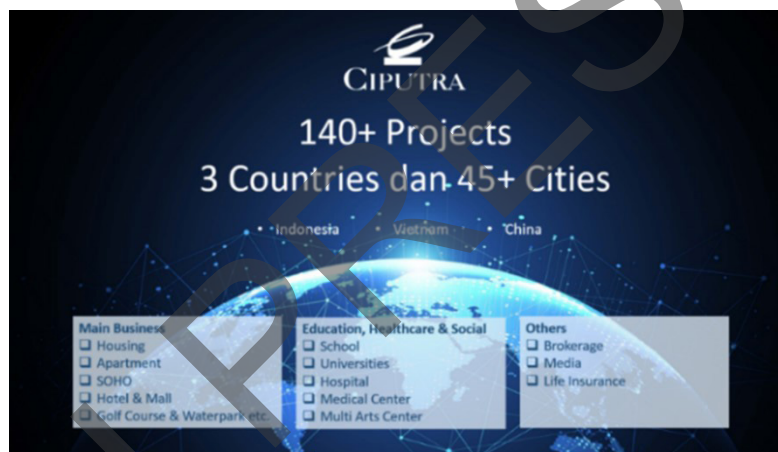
CIPUTRA

140+ Projects
3 Countries dan 45+ Cities

• Indonesia • Vietnam • China

Main Business
❑ Housing
❑ Apartment
❑ SOHO
❑ Hotel & Mall
❑ Golf Course & Waterpark etc.

Education, Healthcare & Social
❑ School
❑ Universities
❑ Hospital
❑ Medical Center
❑ Multi Arts Center

Others
❑ Brokerage
❑ Media
❑ Life Insurance